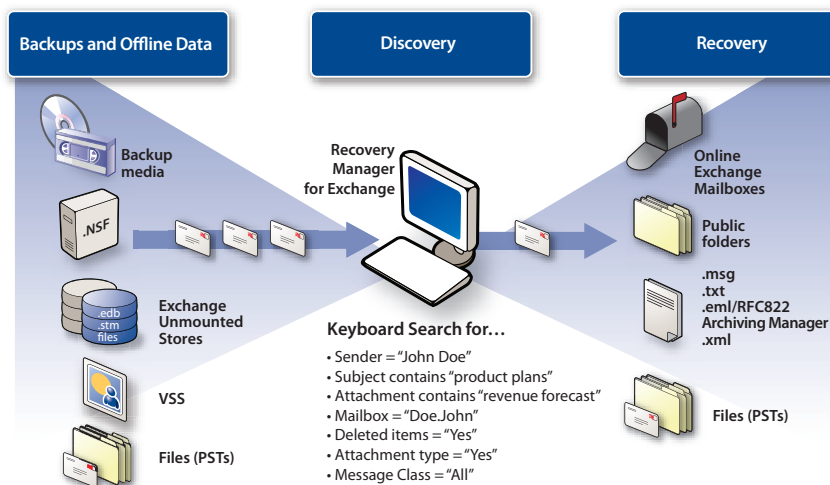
Backups and Offline Data

Discovery

Recovery

Backup media

.NSF

.edb
.stm
files

Exchange Unmounted Stores

VSS

Files (PSTs)

Recovery Manager for Exchange

Keyboard Search for…

• Sender = "John Doe"
• Subject contains "product plans"
• Attachment contains "revenue forecast"
• Mailbox = "Doe.John"
• Deleted items = "Yes"
• Attachment type = "Yes"
• Message Class = "All"

Online Exchange Mailboxes

Public folders

.msg
.txt
.eml/RFC822
Archiving Manager
.xml

Files (PSTs)